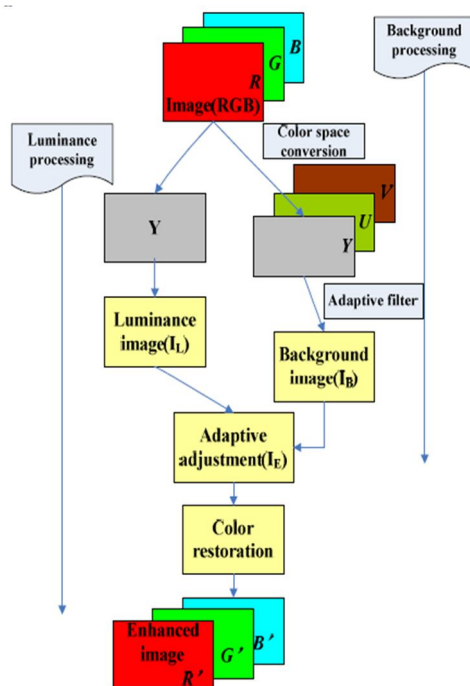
B
G
R
Image(RGB)

Background processing

Luminance processing

Color space conversion

V
U
Y

Y

Adaptive filter

Luminance image($I_L$)

Background image($I_B$)

Adaptive adjustment($I_E$)

Color restoration

B'
G'
Enhanced image
R'